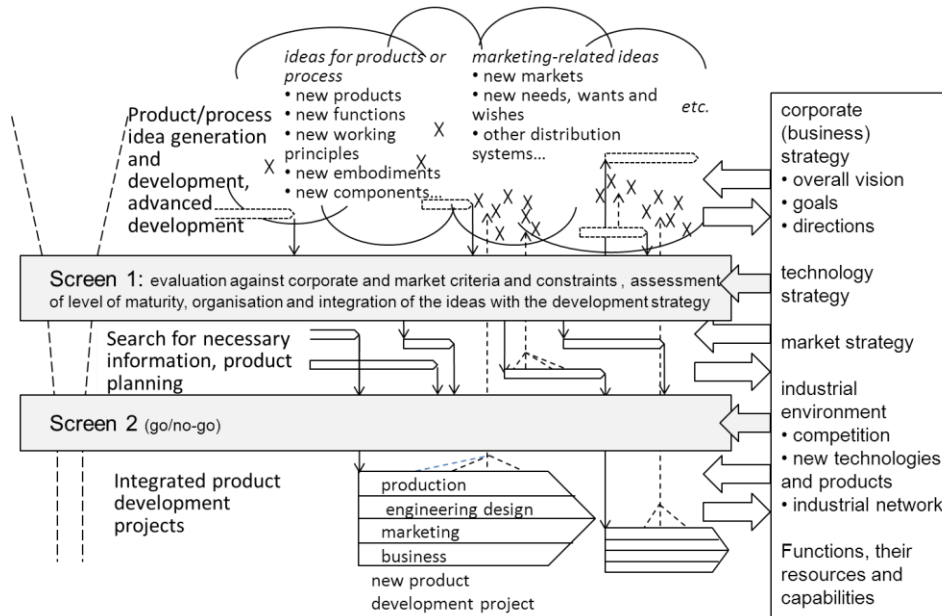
ideas for products or process
• new products
• new functions
• new working principles
• new embodiments
• new components...

marketing-related ideas
• new markets
• new needs, wants and wishes
• other distribution systems...

etc.

Product/process idea generation and development, advanced development

corporate (business) strategy
• overall vision
• goals
• directions

Screen 1: evaluation against corporate and market criteria and constraints , assessment of level of maturity, organisation and integration of the ideas with the development strategy

technology strategy

Search for necessary information, product planning

market strategy

industrial environment
• competition
• new technologies and products
• industrial network

Screen 2 (go/no-go)

Integrated product development projects

production
engineering design
marketing
business

new product development project

Functions, their resources and capabilities